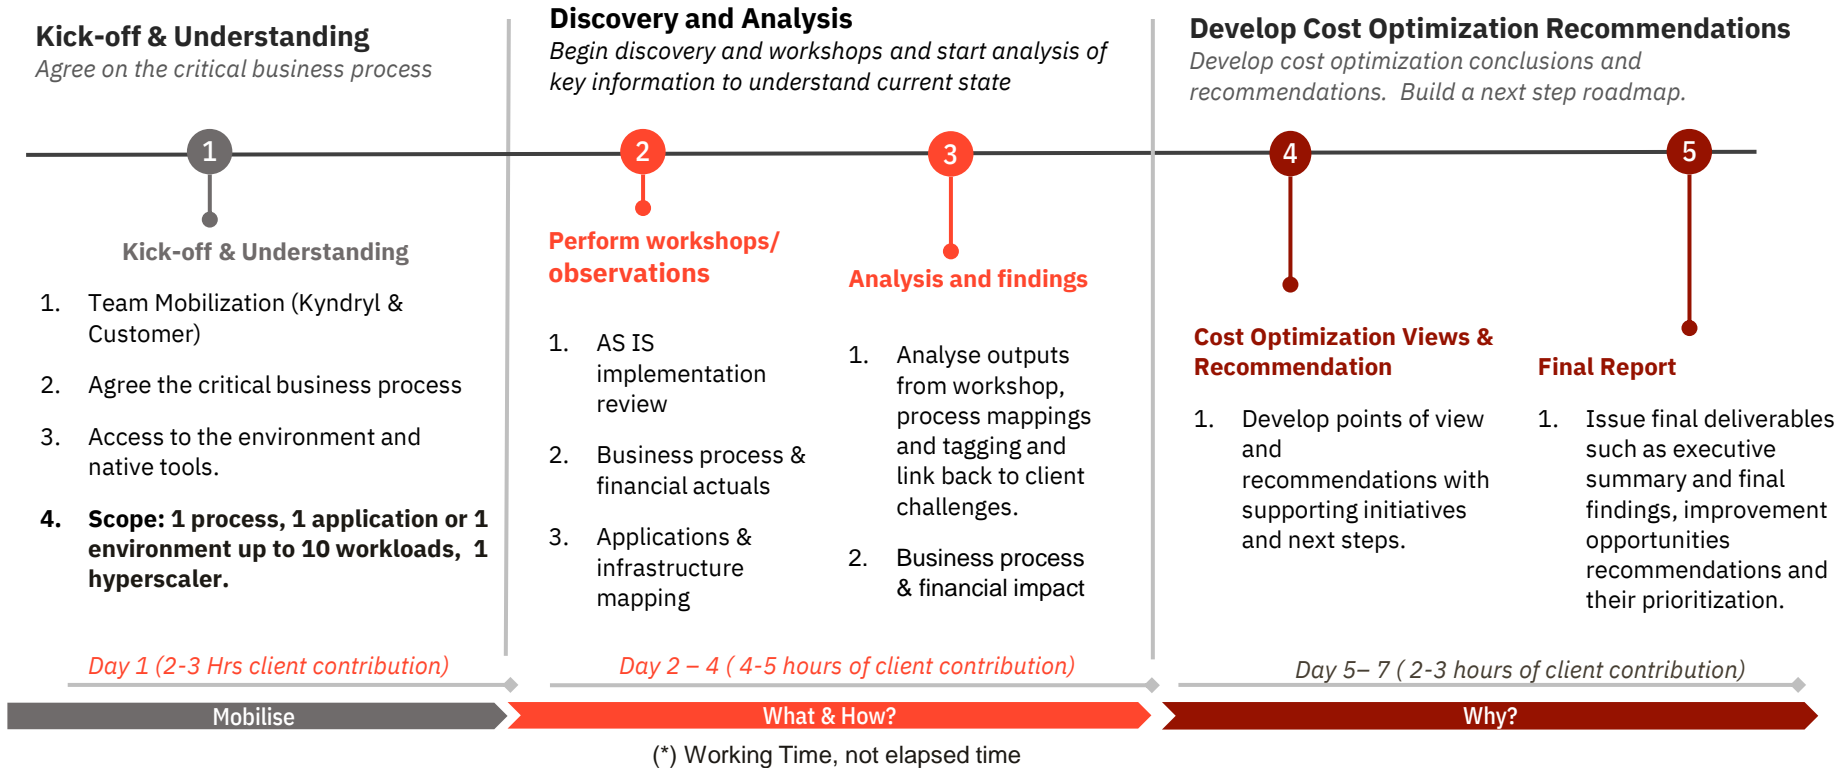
Kick-off & Understanding
Agree on the critical business process

Discovery and Analysis
Begin discovery and workshops and start analysis of key information to understand current state

Develop Cost Optimization Recommendations
Develop cost optimization conclusions and recommendations. Build a next step roadmap.

1

2

3

4

5

Kick-off & Understanding

1. Team Mobilization (Kyndryl & Customer)
2. Agree the critical business process
3. Access to the environment and native tools.
4. Scope: 1 process, 1 application or 1 environment up to 10 workloads, 1 hyperscaler.

Perform workshops/ observations

1. AS IS implementation review
2. Business process & financial actuals
3. Applications & infrastructure mapping

Analysis and findings

1. Analyse outputs from workshop, process mappings and tagging and link back to client challenges.
2. Business process & financial impact

Cost Optimization Views & Recommendation

1. Develop points of view and recommendations with supporting initiatives and next steps.

Final Report

1. Issue final deliverables such as executive summary and final findings, improvement opportunities recommendations and their prioritization.

Day 1 (2-3 Hrs client contribution)

Day 2 – 4 ( 4-5 hours of client contribution)

Day 5– 7 ( 2-3 hours of client contribution)

Mobilise

What & How?

Why?

(*) Working Time, not elapsed time